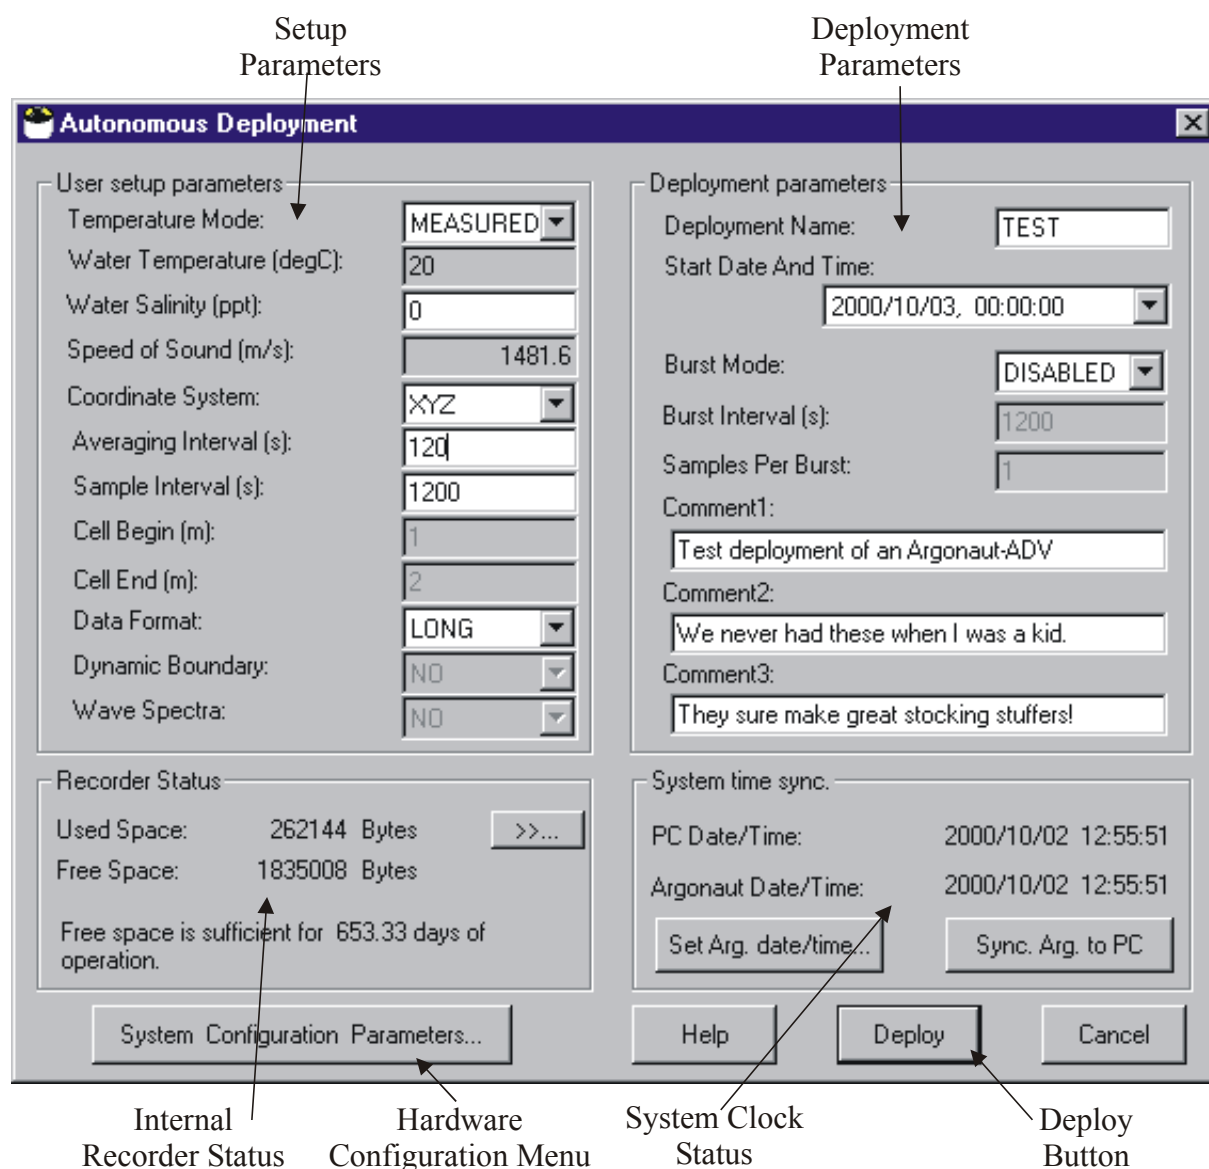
Setup Parameters

Deployment Parameters

Autonomous Deployment

User setup parameters
Temperature Mode: MEASURED
Water Temperature (degC): 20
Water Salinity (ppt): 0
Speed of Sound (m/s): 1481.6
Coordinate System: XYZ
Averaging Interval (s): 120
Sample Interval (s): 1200
Cell Begin (m): 1
Cell End (m): 2
Data Format: LONG
Dynamic Boundary: NO
Wave Spectra: NO

Deployment parameters
Deployment Name: TEST
Start Date And Time:
2000/10/03, 00:00:00
Burst Mode: DISABLED
Burst Interval (s): 1200
Samples Per Burst: 1
Comment1:
Test deployment of an Argonaut-ADV
Comment2:
We never had these when I was a kid.
Comment3:
They sure make great stocking stuffers!

Recorder Status
Used Space: 262144 Bytes
Free Space: 1835008 Bytes
>>...
Free space is sufficient for 653.33 days of operation.

System time sync.
PC Date/Time: 2000/10/02 12:55:51
Argonaut Date/Time: 2000/10/02 12:55:51
Set Arg. date/time...
Sync. Arg. to PC

System Configuration Parameters...
Help
Deploy
Cancel

Internal Recorder Status

Hardware Configuration Menu

System Clock Status

Deploy Button